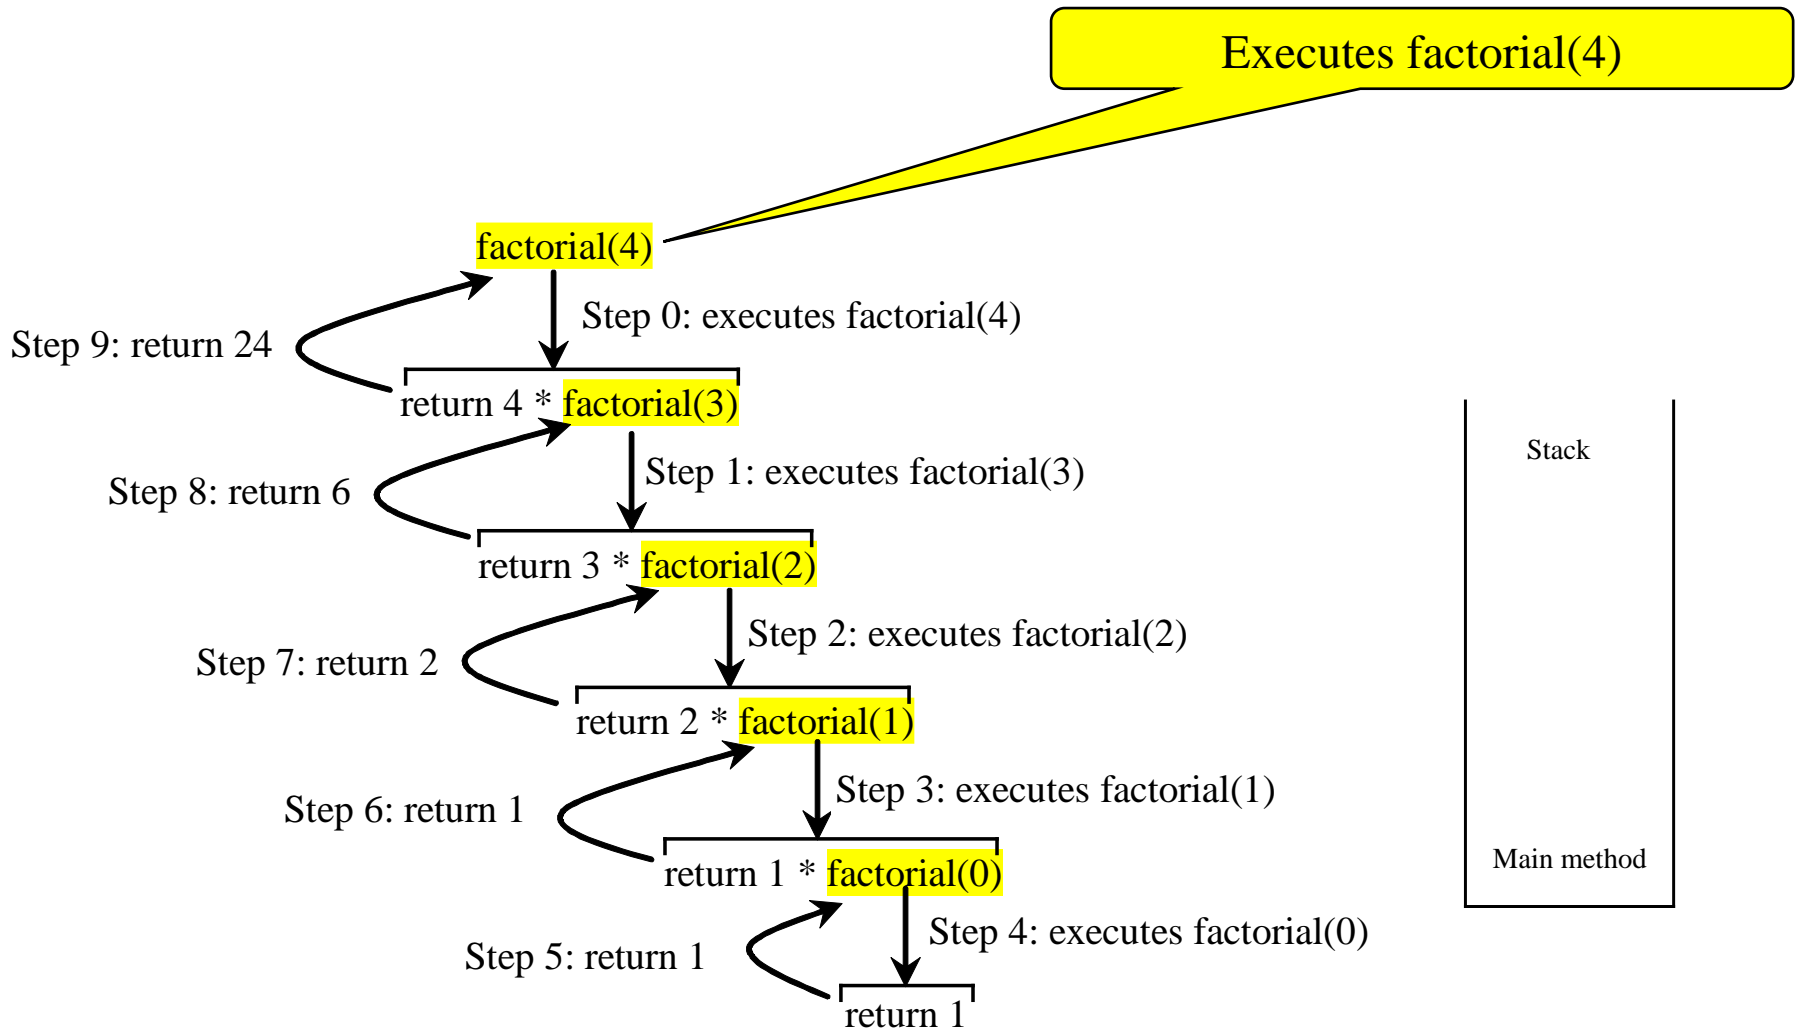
Executes factorial(4)

factorial(4)

Step 0: executes factorial(4)

Step 9: return 24

return 4 * factorial(3)

Step 1: executes factorial(3)

Step 8: return 6

return 3 * factorial(2)

Step 2: executes factorial(2)

Step 7: return 2

return 2 * factorial(1)

Step 3: executes factorial(1)

Step 6: return 1

return 1 * factorial(0)

Step 4: executes factorial(0)

Step 5: return 1

return 1

Stack

Main method